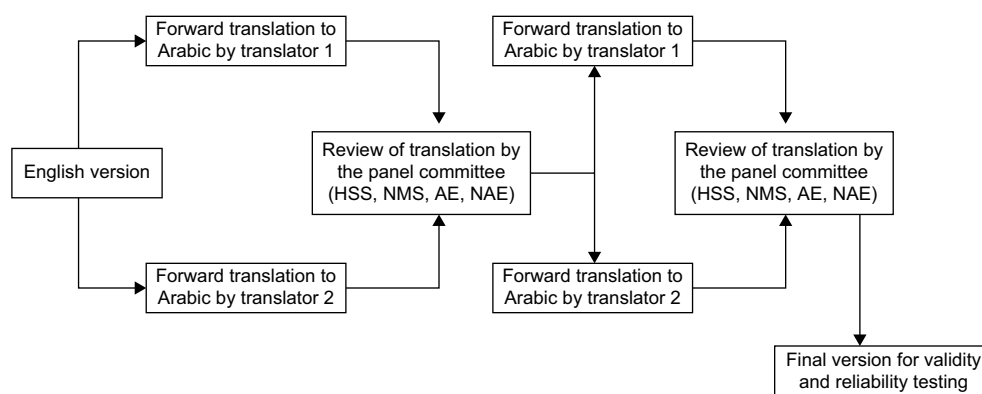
English version

Forward translation to Arabic by translator 1

Forward translation to Arabic by translator 2

Review of translation by the panel committee (HSS, NMS, AE, NAE)

Forward translation to Arabic by translator 1

Forward translation to Arabic by translator 2

Review of translation by the panel committee (HSS, NMS, AE, NAE)

Final version for validity and reliability testing